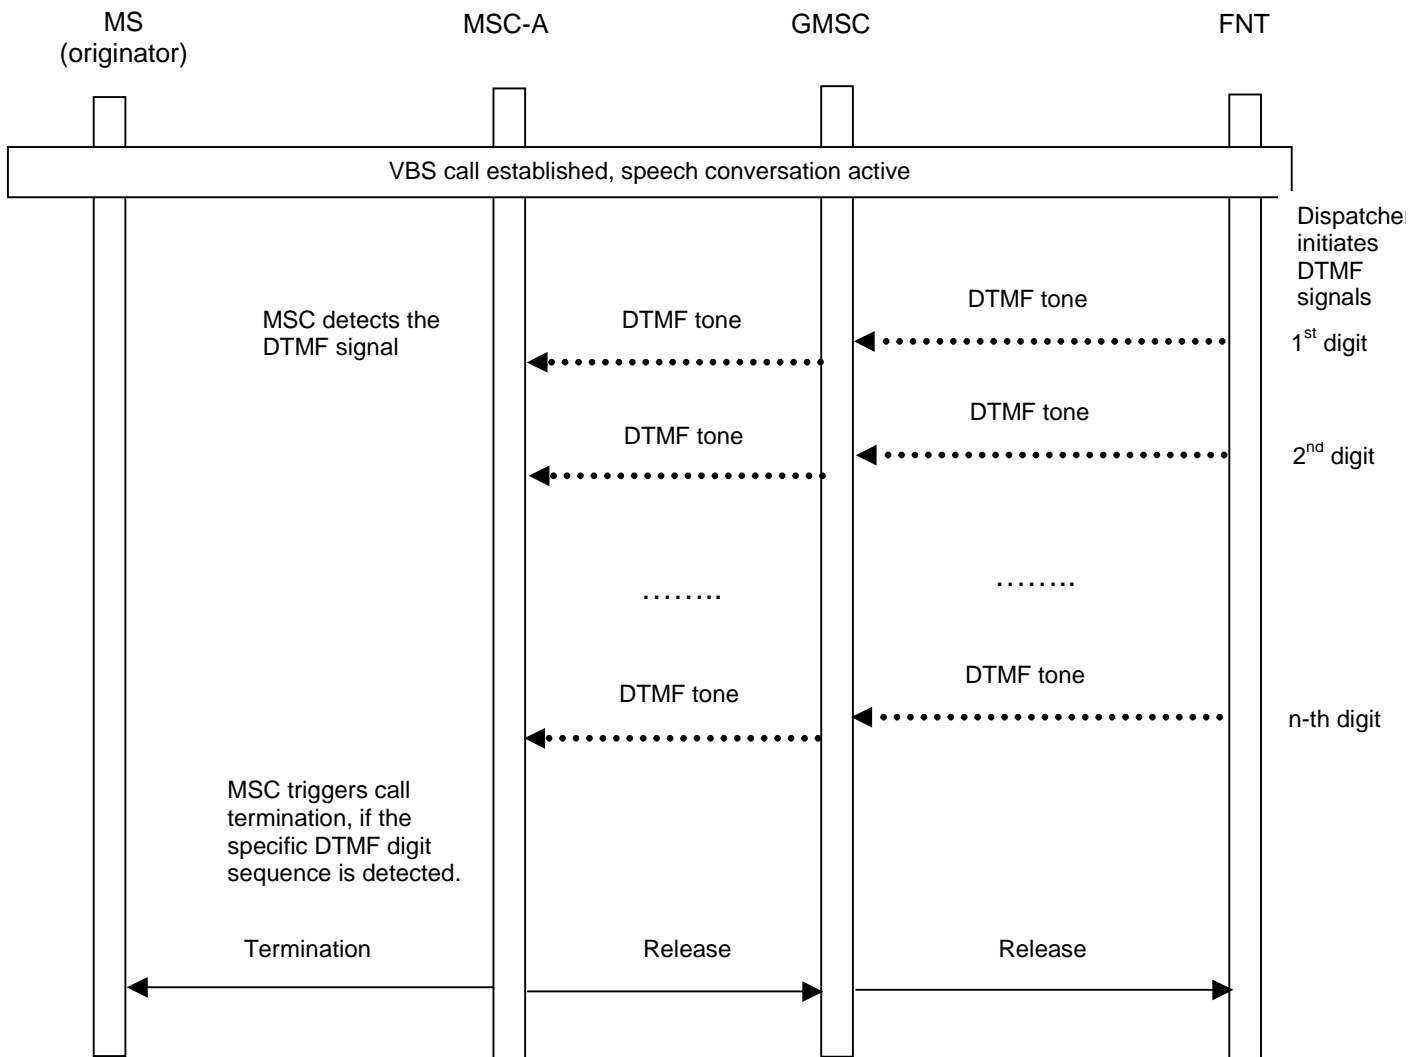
MS (originator)

MSC-A

GMSC

FNT

VBS call established, speech conversation active

Dispatcher initiates DTMF signals

MSC detects the DTMF signal

DTMF tone

DTMF tone

$1^{st}$ digit

DTMF tone

DTMF tone

$2^{nd}$ digit

……..

……..

DTMF tone

DTMF tone

n-th digit

MSC triggers call termination, if the specific DTMF digit sequence is detected.

Termination

Release

Release